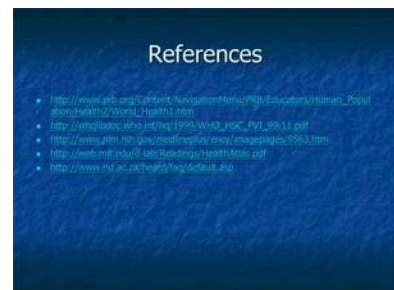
References

- http://www.prb.org/Content/NavigationMenu/PRB/Educators/Human_Population/Health2/World_Health1.htm
- http://whqlibdoc.who.int/hq/1999/WHO_HSC_PVI_99.11.pdf
- http://www.nlm.nih.gov/medlineplus/ency/imagepages/9563.htm
- http://web.mit.edu/d-lab/Readings/HealthAtlas.pdf
- http://www.nu.ac.za/heard/faq/default.asp